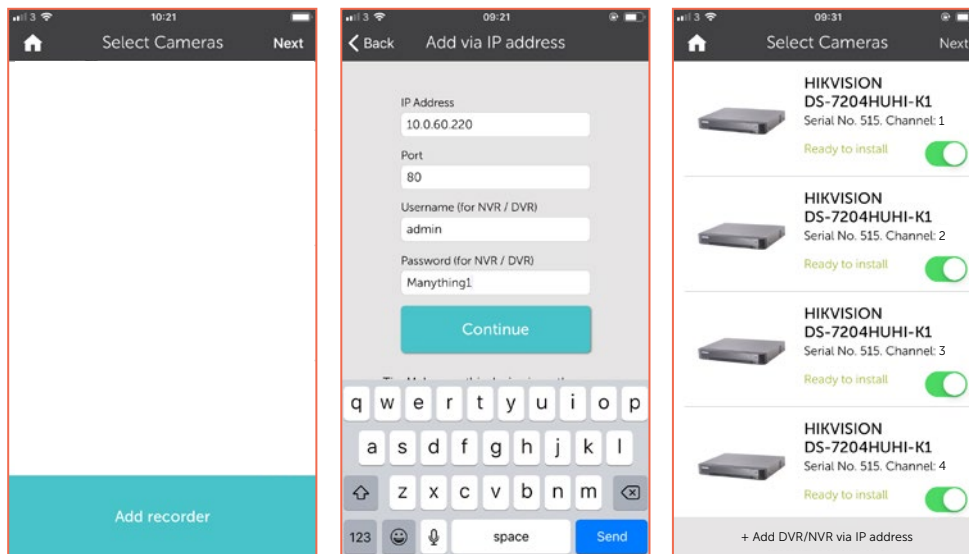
3 10:21
Select Cameras
Next

Add recorder

3 09:21
Back
Add via IP address

IP Address
10.0.60.220
Port
80
Username (for NVR / DVR)
admin
Password (for NVR / DVR)
Manything1
Continue

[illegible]

q w e r t y u i o p
a s d f g h j k l
z x c v b n m
123 space Send

3 09:31
Select Cameras
Next

HIKVISION
DS-7204HUHI-K1
Serial No. 515. Channel: 1
Ready to install

HIKVISION
DS-7204HUHI-K1
Serial No. 515. Channel: 2
Ready to install

HIKVISION
DS-7204HUHI-K1
Serial No. 515. Channel: 3
Ready to install

HIKVISION
DS-7204HUHI-K1
Serial No. 515. Channel: 4
Ready to install

+ Add DVR/NVR via IP address